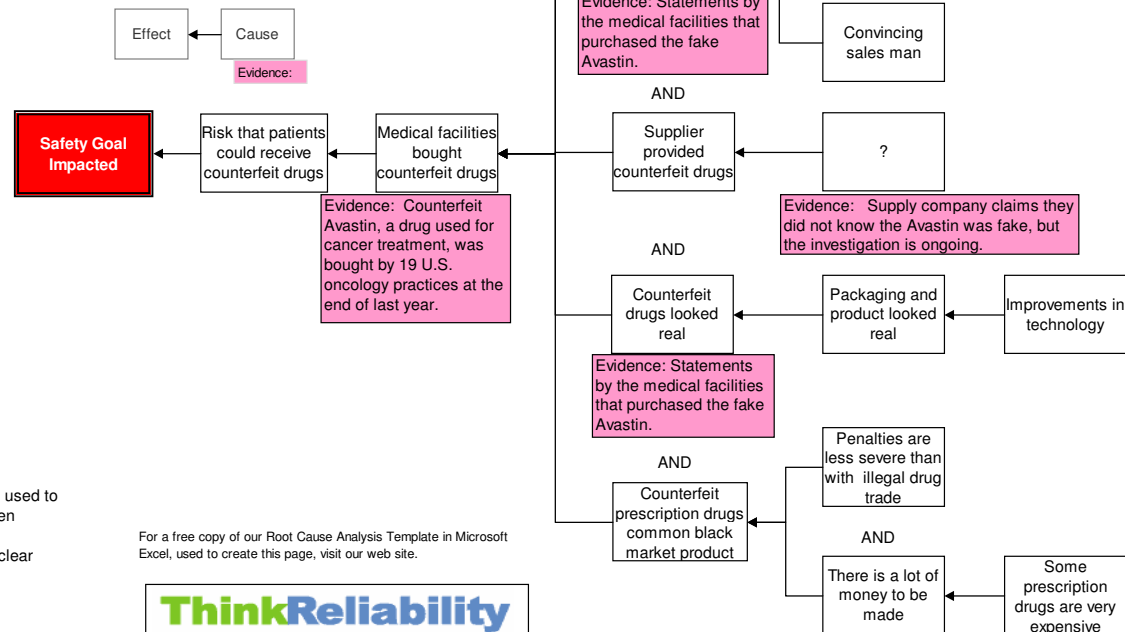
Effect

Cause

Evidence:

Evidence: Statements by the medical facilities that purchased the fake Avastin.

Convincing sales man

AND

Safety Goal Impacted

Risk that patients could receive counterfeit drugs

Medical facilities bought counterfeit drugs

Supplier provided counterfeit drugs

?

Evidence: Counterfeit Avastin, a drug used for cancer treatment, was bought by 19 U.S. oncology practices at the end of last year.

Evidence: Supply company claims they did not know the Avastin was fake, but the investigation is ongoing.

AND

Counterfeit drugs looked real

Packaging and product looked real

Improvements in technology

Evidence: Statements by the medical facilities that purchased the fake Avastin.

AND

Penalties are less severe than with illegal drug trade

used to
en

clear

For a free copy of our Root Cause Analysis Template in Microsoft Excel, used to create this page, visit our web site.

Counterfeit prescription drugs common black market product

AND

There is a lot of money to be made

Some prescription drugs are very expensive

ThinkReliability